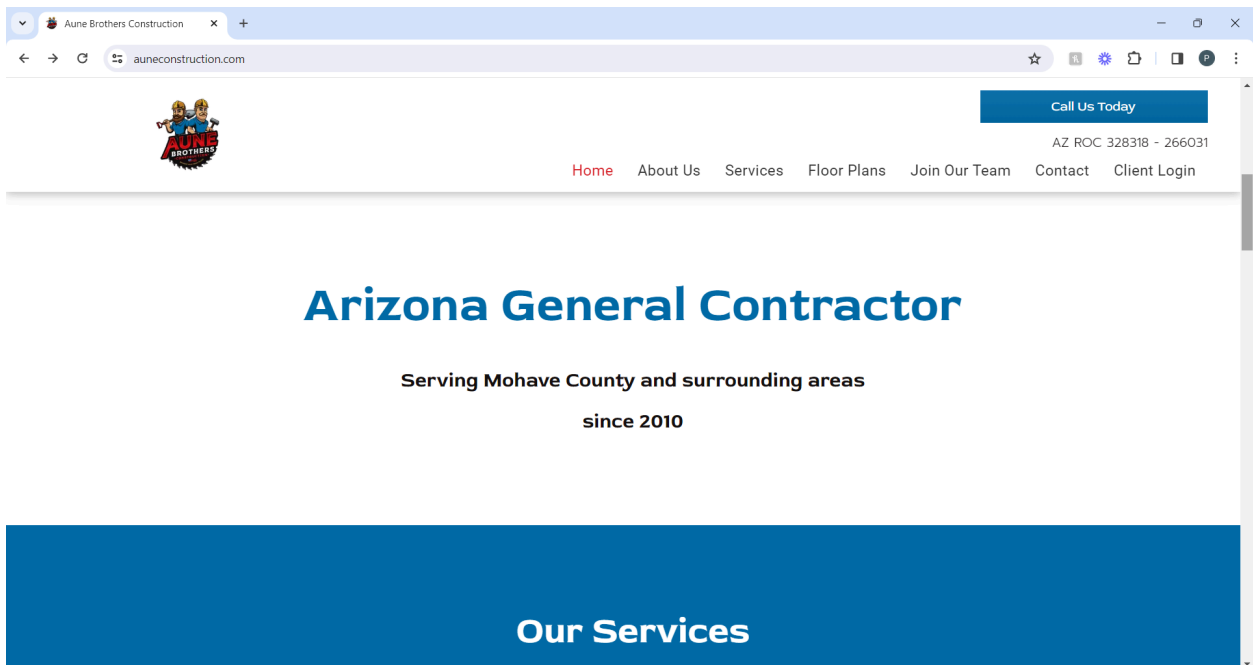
Aune Brothers Construction

auneconstruction.com

AUNE BROTHERS

Call Us Today

AZ ROC 328318 - 266031

Home About Us Services Floor Plans Join Our Team Contact Client Login

Arizona General Contractor

Serving Mohave County and surrounding areas

since 2010

Our Services